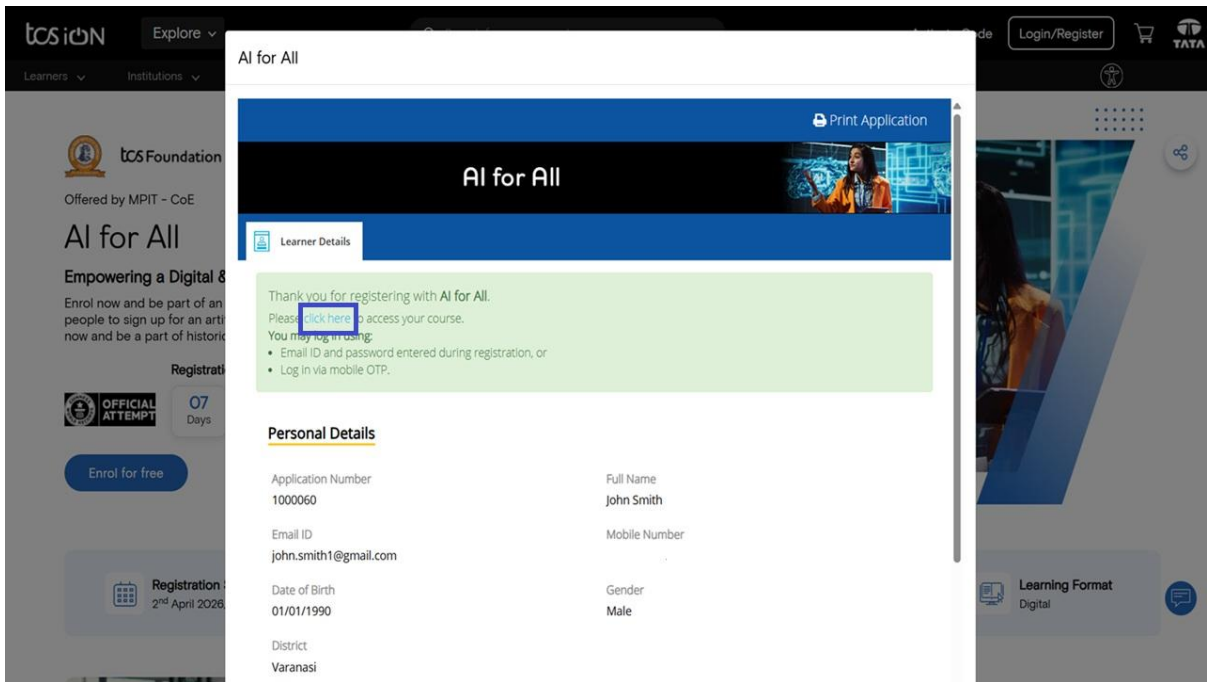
tcs iON Explore

Learners Institutions

Login/Register

TATA

tcs Foundation

Offered by MPIT - CoE

AI for All

Empowering a Digital &

Enrol now and be part of an people to sign up for an arti now and be a part of histori

Registrat

OFFICIAL ATTEMPT

07 Days

Enrol for free

Registration 2nd April 2026

Learning Format Digital

AI for All

Print Application

AI for All

Learner Details

Thank you for registering with AI for All.
Please click here to access your course.
You may log in using:
• Email ID and password entered during registration, or
• Log in via mobile OTP.

Personal Details

Application Number
1000060

Full Name
John Smith

Email ID
john.smith1@gmail.com

Mobile Number

Date of Birth
01/01/1990

Gender
Male

District
Varanasi